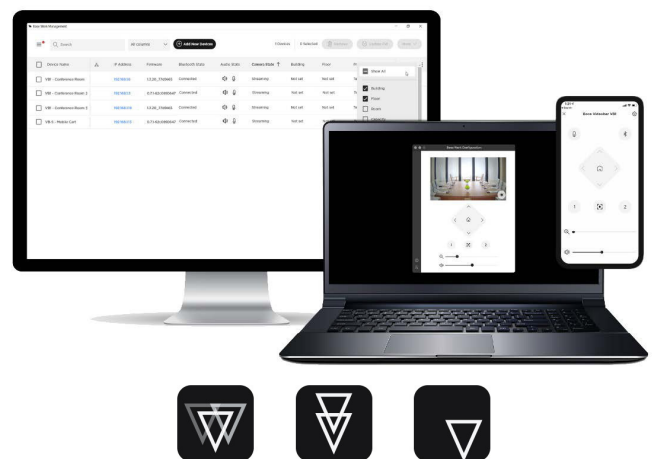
Bose Work Management

Search

All Devices

Add New Devices

Device Name

IP Address

Firmware

Bluetooth State

Audio State

Camera State

Building

Floor

VB1 - Conference Room

Connected

Streaming

Not set

VB1 - Conference Room 2

Connected

Streaming

Not set

VB1 - Conference Room 3

Connected

Streaming

Not set

VB-S - Mobile Cart

Connected

Streaming

Not set

Show All

Building

Floor

Room

Bose Videobar VB1

1

2